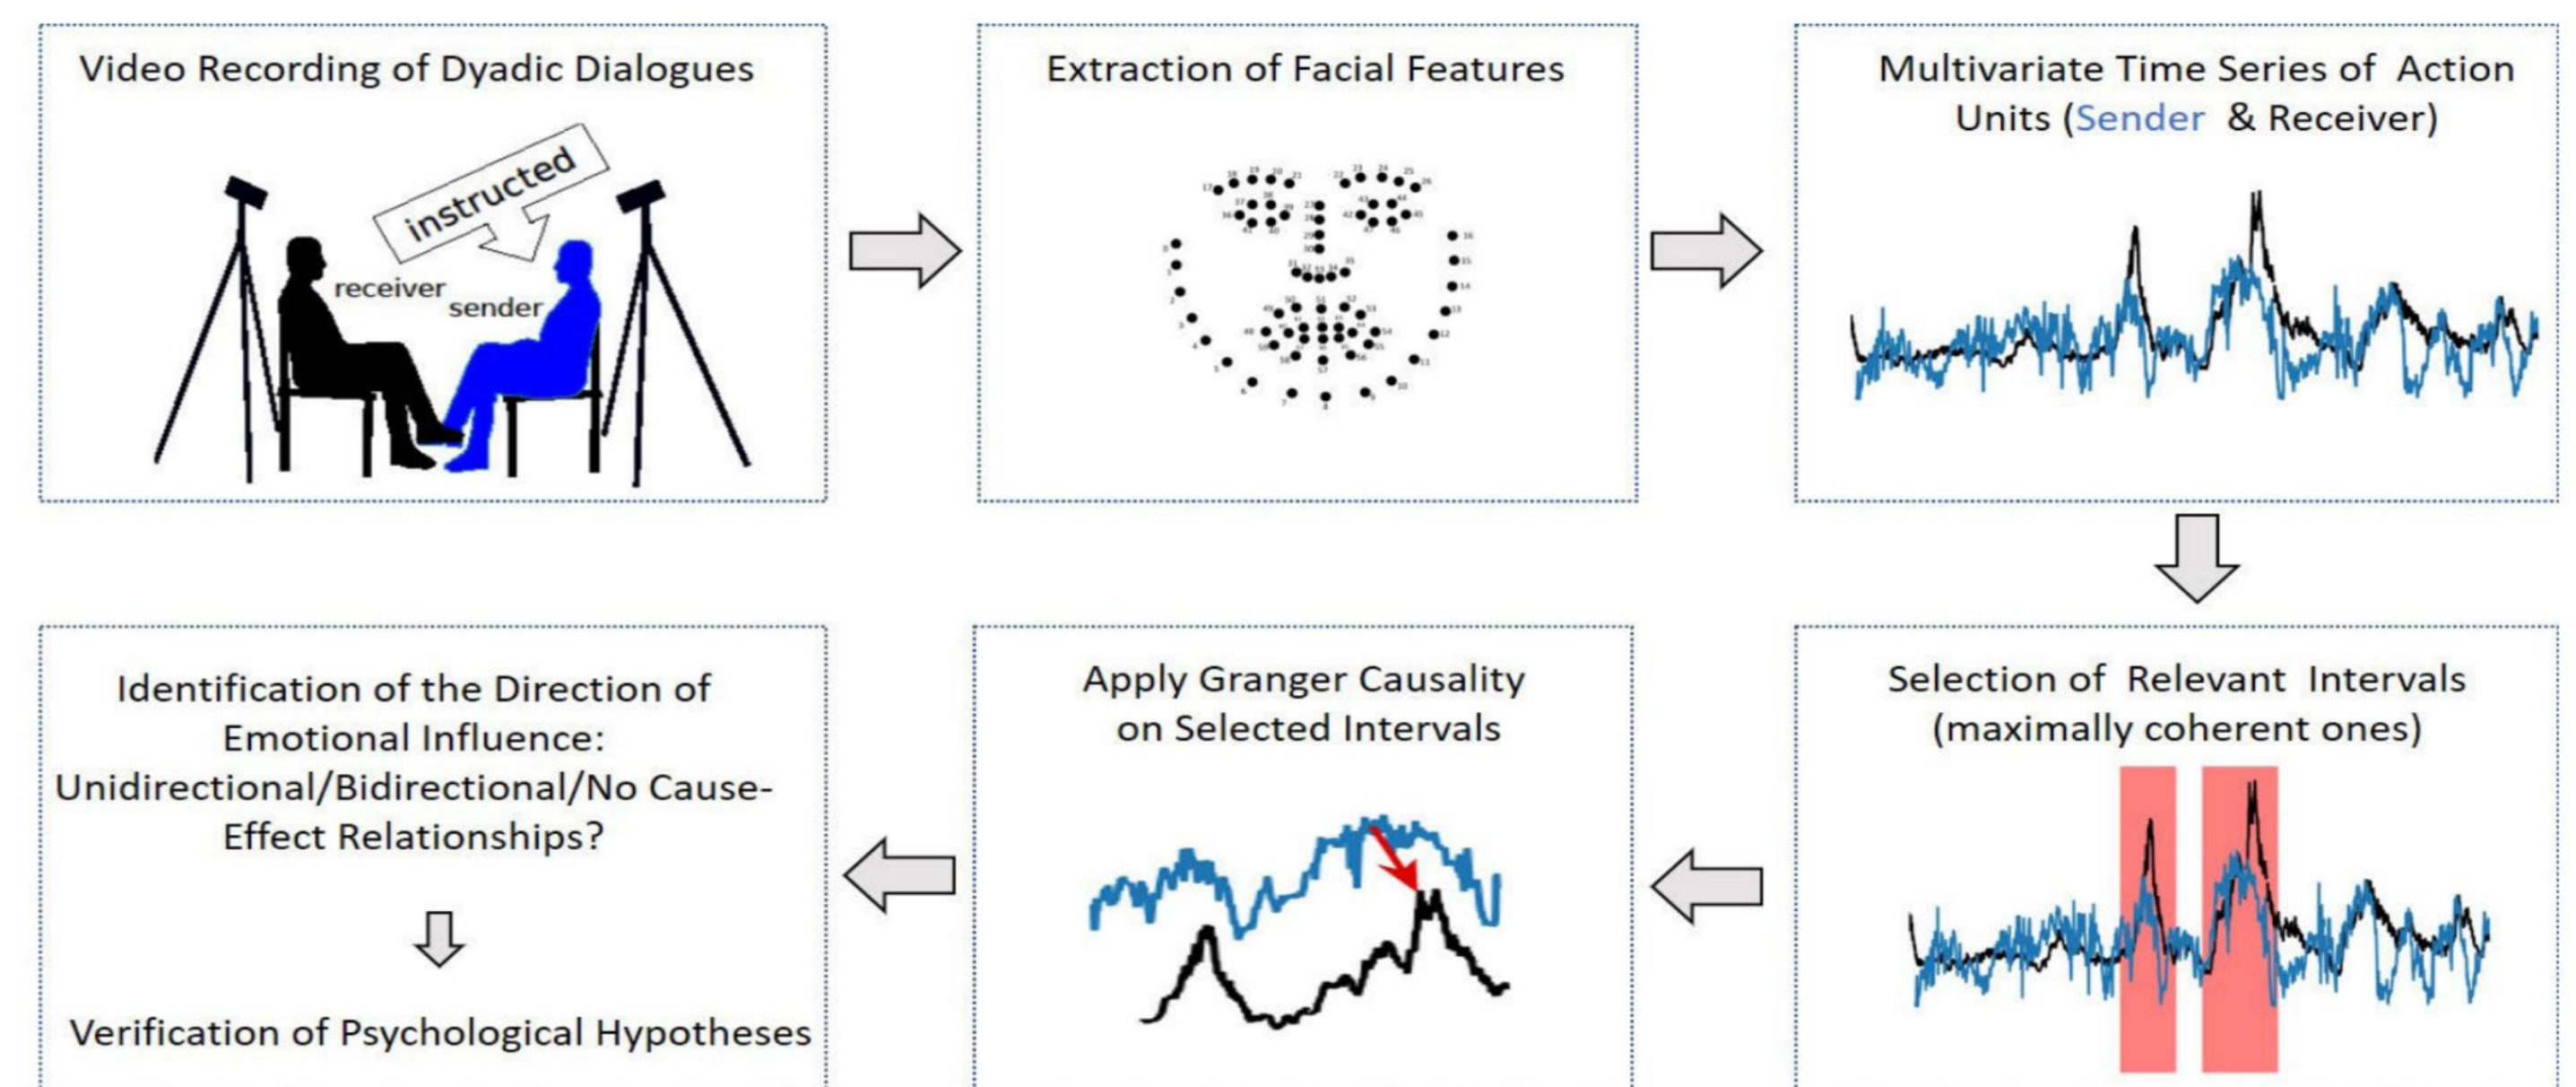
Video Recording of Dyadic Dialogues

instructed

receiver

sender

Extraction of Facial Features

Multivariate Time Series of Action Units (Sender & Receiver)

Selection of Relevant Intervals (maximally coherent ones)

Apply Granger Causality on Selected Intervals

Identification of the Direction of Emotional Influence: Unidirectional/Bidirectional/No Cause-Effect Relationships?

Verification of Psychological Hypotheses